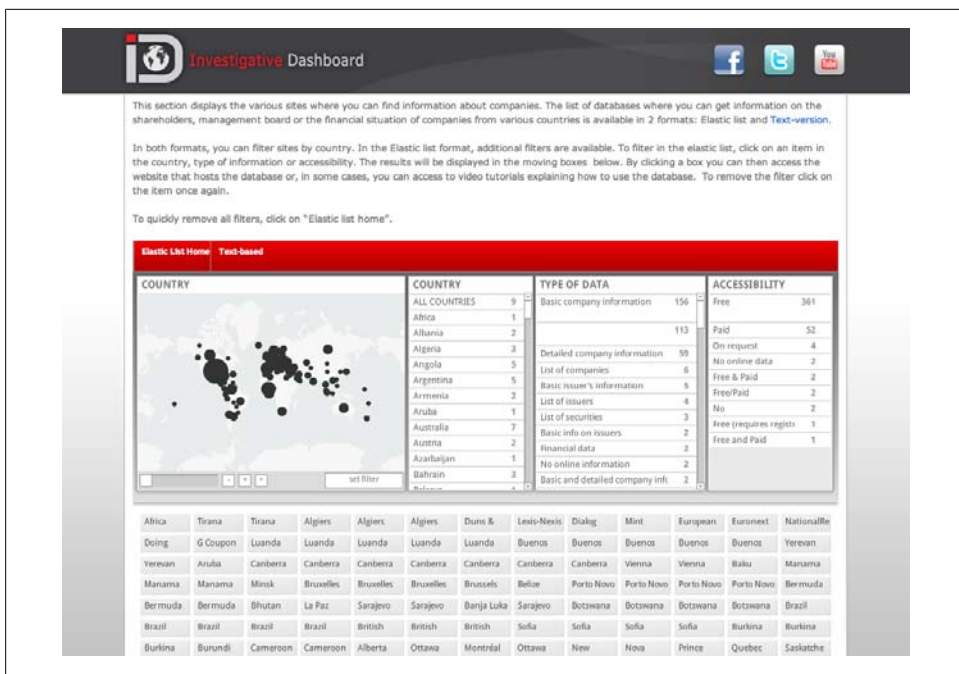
iD Investigative Dashboard

This section displays the various sites where you can find information about companies. The list of databases where you can get information on the shareholders, management board or the financial situation of companies from various countries is available in 2 formats: Elastic list and Text-version.

In both formats, you can filter sites by country. In the Elastic list format, additional filters are available. To filter in the elastic list, click on an item in the country, type of information or accessibility. The results will be displayed in the moving boxes below. By clicking a box you can then access the website that hosts the database or, in some cases, you can access to video tutorials explaining how to use the database. To remove the filter click on the item once again.

To quickly remove all filters, click on "Elastic list home".

Elastic List Home Text-based

COUNTRY

set filter

| COUNTRY | |
|---|---|
| ALL COUNTRIES | 9 |
| Africa | 1 |
| Albania | 2 |
| Algeria | 3 |
| Angola | 5 |
| Argentina | 5 |
| Armenia | 3 |
| Aruba | 1 |
| Australia | 7 |
| Austria | 2 |
| Azarbaijan | 1 |
| Bahrain | 3 |

| TYPE OF DATA | |
|---|---|
| Basic company information | 156 |
| | 113 |
| Detailed company information | 59 |
| List of companies | 6 |
| Basic issuer's information | 5 |
| List of issuers | 4 |
| List of securities | 3 |
| Basic info on issuers | 2 |
| Financial data | 2 |
| No online information | 2 |
| Basic and detailed company info | 2 |

| ACCESSIBILITY | |
|---|---|
| Free | 361 |
| Paid | 52 |
| On request | 4 |
| No online data | 2 |
| Free & Paid | 2 |
| Free/Paid | 2 |
| No | 2 |
| Free (requires registr | 1 |
| Free and Paid | 1 |

| | | | | | | | | | | | | |
|---|---|---|---|---|---|---|---|---|---|---|---|---|
| Africa | Tirana | Tirana | Algiers | Algiers | Algiers | Duns & | Lexis-Nexis | Dialog | Mint | European | Euronext | NationalRe |
| Doing | G Coupon | Luanda | Luanda | Luanda | Luanda | Luanda | Buenos | Buenos | Buenos | Buenos | Buenos | Yerevan |
| Yerevan | Aruba | Canberra | Canberra | Canberra | Canberra | Canberra | Canberra | Canberra | Vienna | Vienna | Baku | Manama |
| Manama | Manama | Minsk | Bruxelles | Bruxelles | Bruxelles | Brussels | Belize | Porto Novo | Porto Novo | Porto Novo | Porto Novo | Bermuda |
| Bermuda | Bermuda | Bhutan | La Paz | Sarajevo | Sarajevo | Banja Luka | Sarajevo | Botswana | Botswana | Botswana | Botswana | Brazil |
| Brazil | Brazil | Brazil | Brazil | British | British | British | Sofia | Sofia | Sofia | Sofia | Burkina | Burkina |
| Burkina | Burundi | Cameroon | Cameroon | Alberta | Ottawa | Montréal | Ottawa | New | Nova | Prince | Quebec | Saskatche |